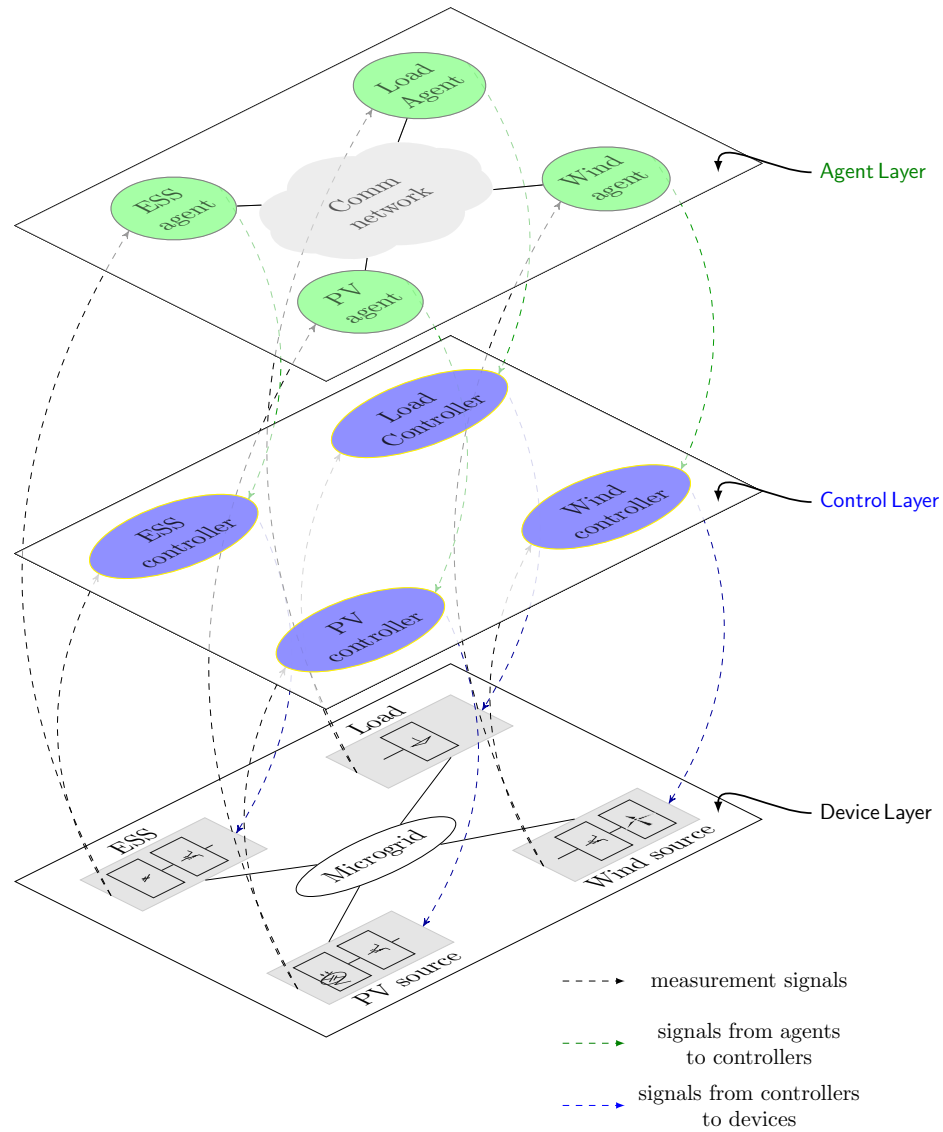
Load Agent
ESS agent
Comm network
Wind agent
PV agent
Agent Layer
Load Controller
ESS controller
Wind controller
PV controller
Control Layer
Load
ESS
Microgrid
Wind source
PV source
Device Layer
measurement signals
signals from agents to controllers
signals from controllers to devices